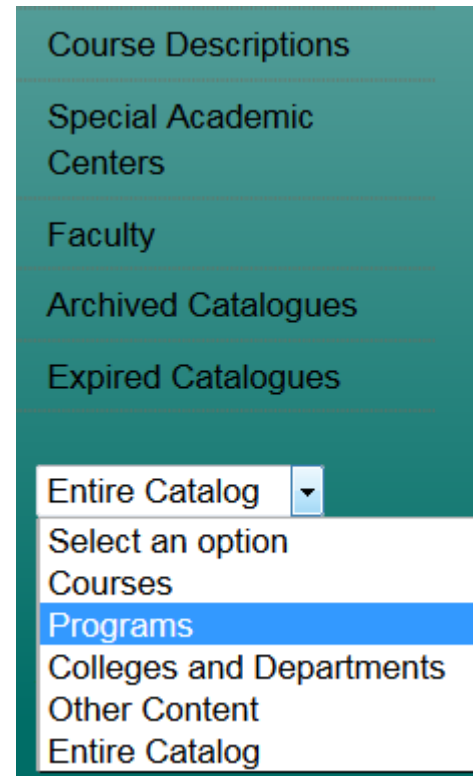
Course Descriptions

Special Academic Centers

Faculty

Archived Catalogues

Expired Catalogues

Entire Catalog

Select an option
Courses
Programs
Colleges and Departments
Other Content
Entire Catalog